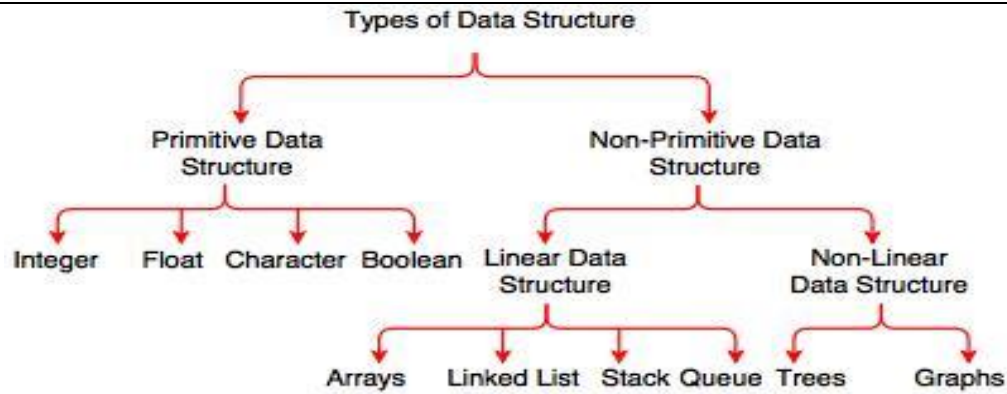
Types of Data Structure

Primitive Data Structure

Non-Primitive Data Structure

Integer

Float

Character

Boolean

Linear Data Structure

Non-Linear Data Structure

Arrays

Linked List

Stack

Queue

Trees

Graphs